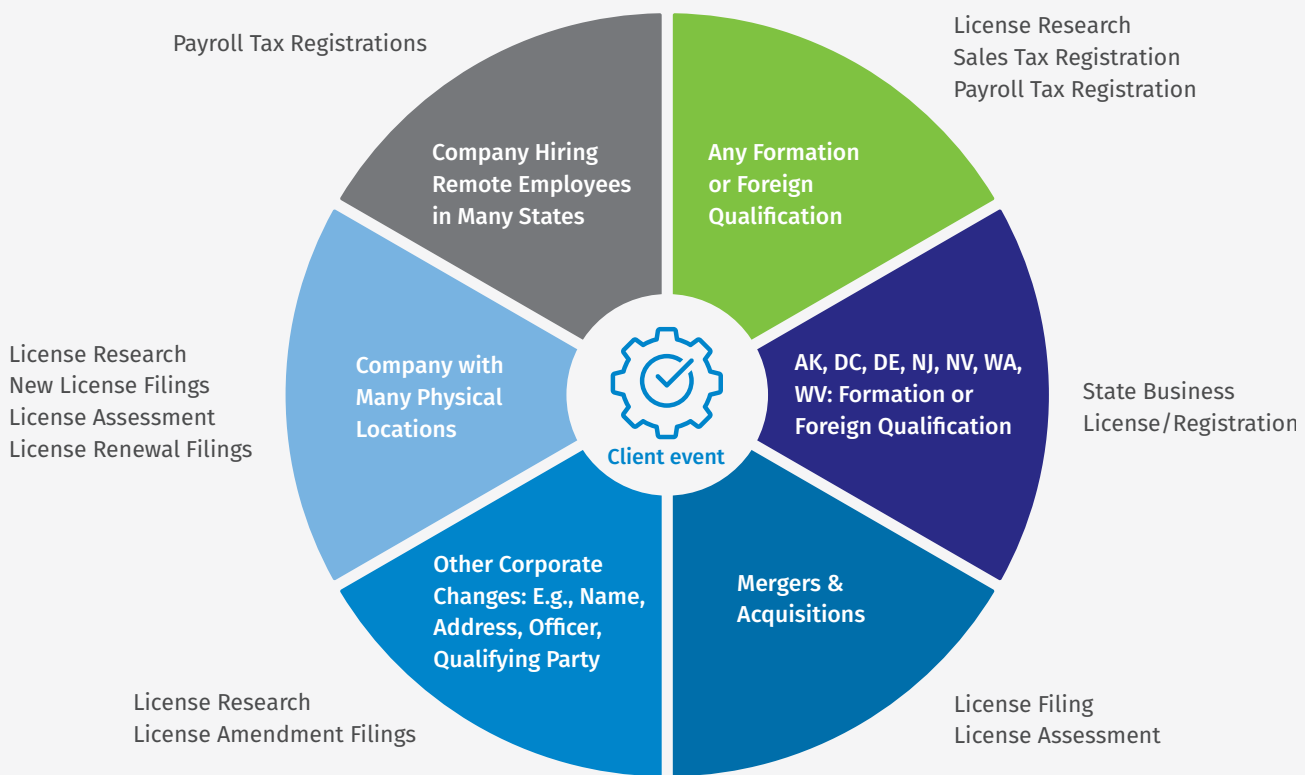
Payroll Tax Registrations

Company Hiring Remote Employees in Many States

License Research
Sales Tax Registration
Payroll Tax Registration

Any Formation or Foreign Qualification

License Research
New License Filings
License Assessment
License Renewal Filings

Company with Many Physical Locations

Client event

AK, DC, DE, NJ, NV, WA, WV: Formation or Foreign Qualification

State Business License/Registration

Other Corporate Changes: E.g., Name, Address, Officer, Qualifying Party

Mergers & Acquisitions

License Research
License Amendment Filings

License Filing
License Assessment